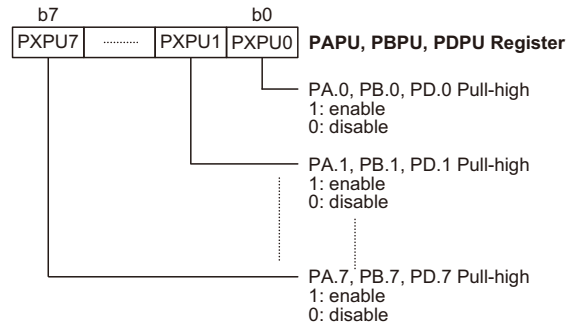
b7 b0

| PXPU7 | ........ | PXPU1 | PXPU0 |
|---|---|---|---|

PAPU, PBPU, PDPU Register

PA.0, PB.0, PD.0 Pull-high
1: enable
0: disable

PA.1, PB.1, PD.1 Pull-high
1: enable
0: disable

PA.7, PB.7, PD.7 Pull-high
1: enable
0: disable